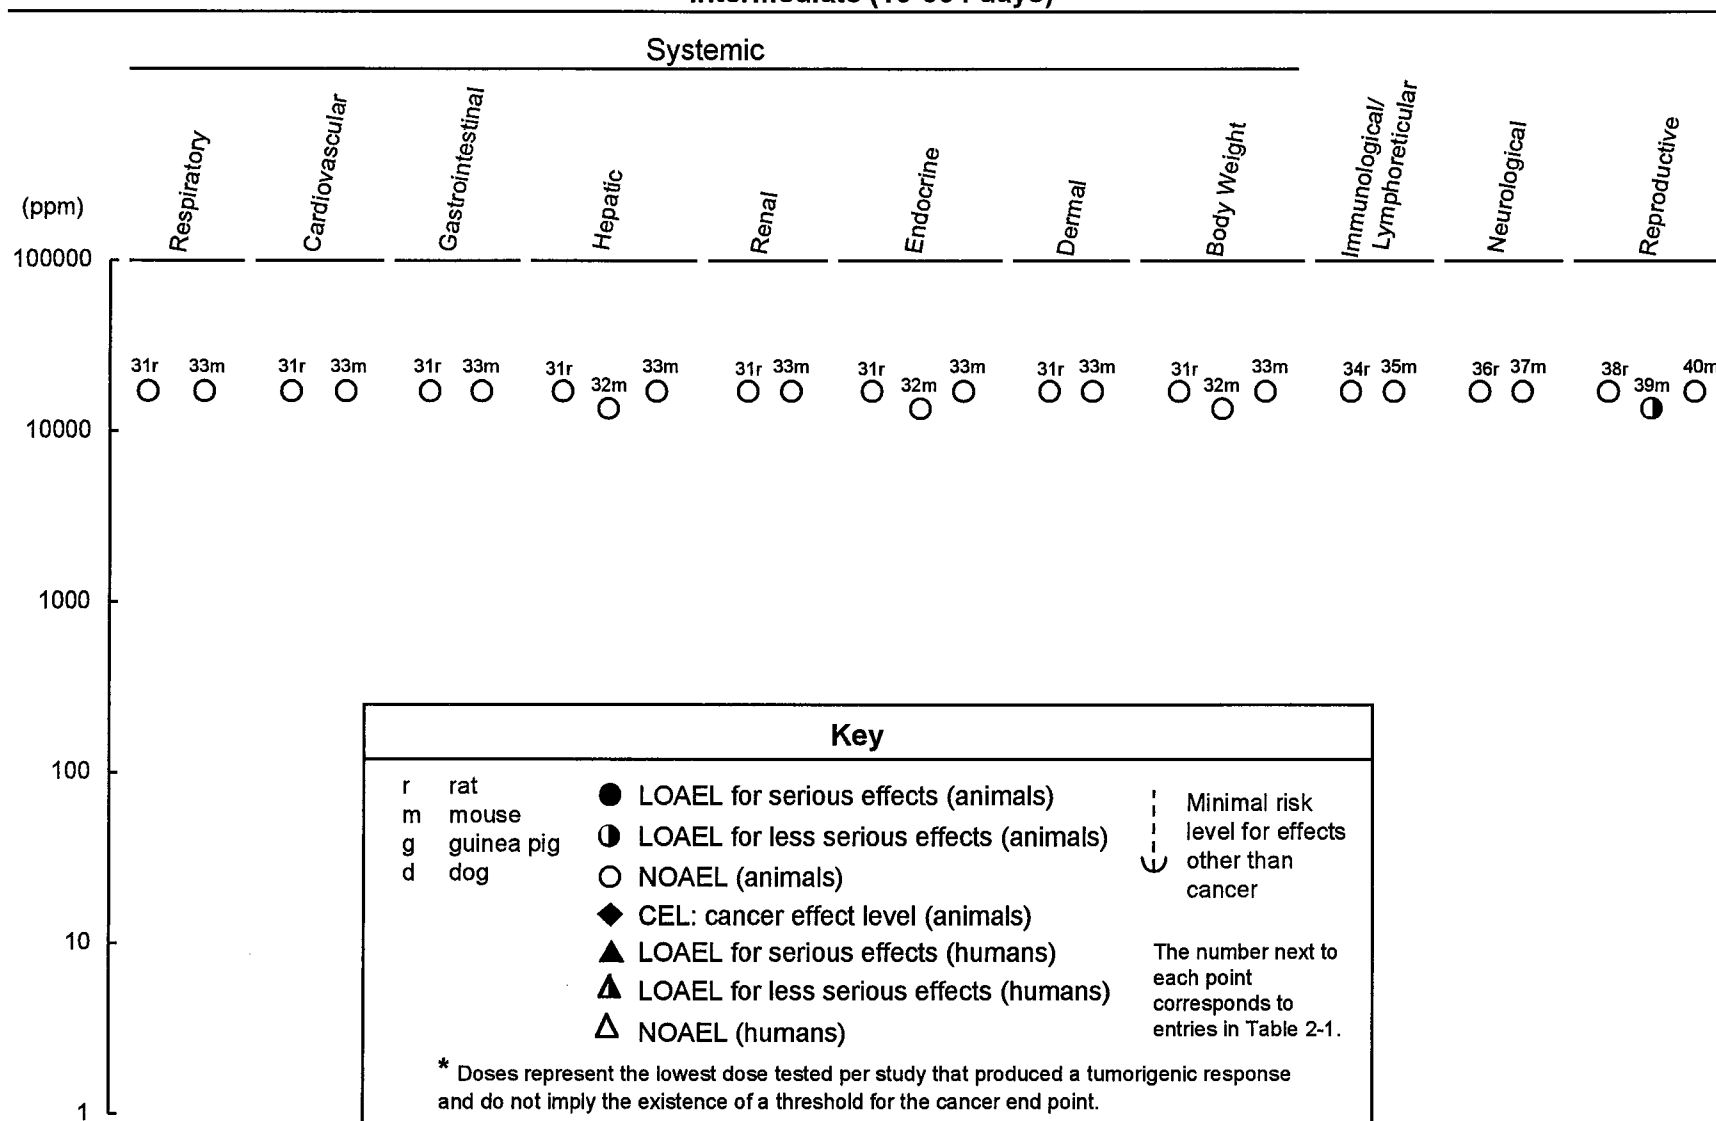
Intermediate (15-364 days)

Systemic

(ppm)

Respiratory
Cardiovascular
Gastrointestinal
Hepatic
Renal
Endocrine
Dermal
Body Weight
Immunological/ Lymphoreticular
Neurological
Reproductive

100000

31r 33m
31r 33m
31r 33m
31r 32m 33m
31r 33m
31r 32m 33m
31r 33m
31r 32m 33m
34r 35m
36r 37m
38r 39m 40m

10000

1000

100

10

1

Key

r rat
m mouse
g guinea pig
d dog

LOAEL for serious effects (animals)
LOAEL for less serious effects (animals)
NOAEL (animals)
CEL: cancer effect level (animals)
LOAEL for serious effects (humans)
LOAEL for less serious effects (humans)
NOAEL (humans)

Minimal risk level for effects other than cancer

The number next to each point corresponds to entries in Table 2-1.

* Doses represent the lowest dose tested per study that produced a tumorigenic response and do not imply the existence of a threshold for the cancer end point.